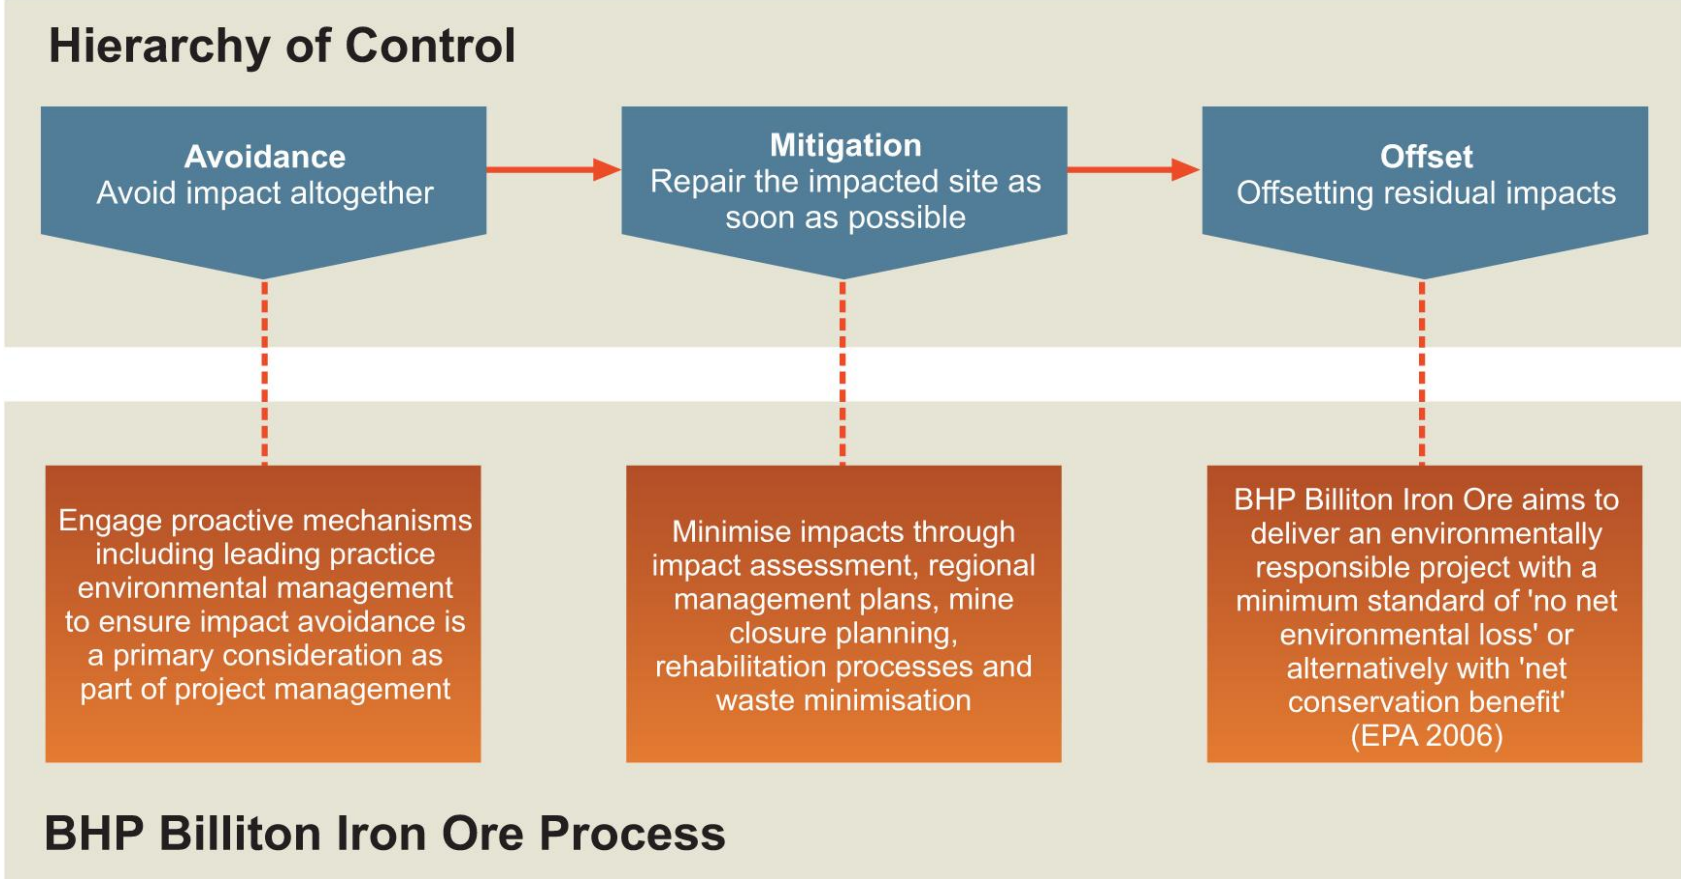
Hierarchy of Control

Avoidance
Avoid impact altogether

Mitigation
Repair the impacted site as soon as possible

Offset
Offsetting residual impacts

Engage proactive mechanisms including leading practice environmental management to ensure impact avoidance is a primary consideration as part of project management

Minimise impacts through impact assessment, regional management plans, mine closure planning, rehabilitation processes and waste minimisation

BHP Billiton Iron Ore aims to deliver an environmentally responsible project with a minimum standard of 'no net environmental loss' or alternatively with 'net conservation benefit' (EPA 2006)

BHP Billiton Iron Ore Process